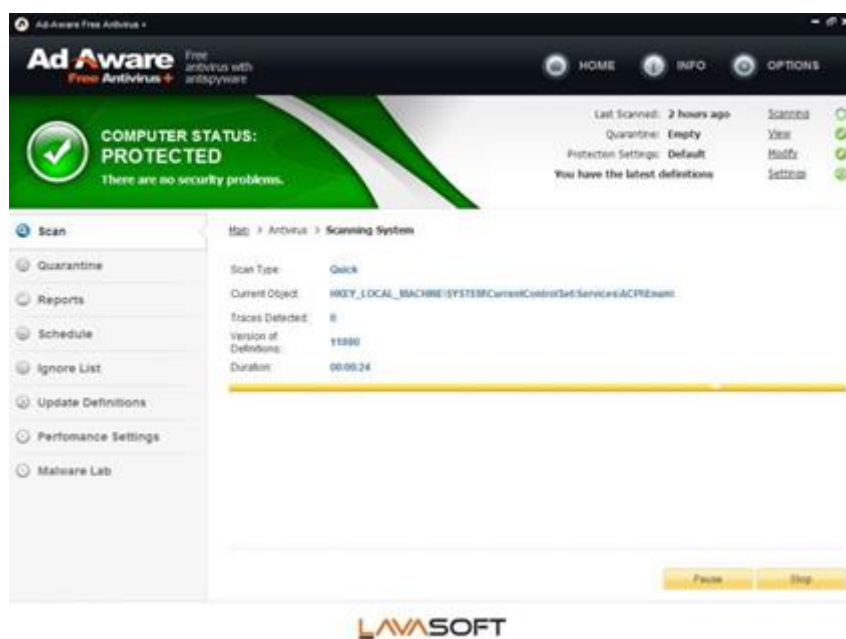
Ad-Aware Free Antivirus +

Ad Aware Free Antivirus+ Free antivirus with antispyware

HOME INFO OPTIONS

COMPUTER STATUS: PROTECTED
There are no security problems.

Last Scanned: 2 hours ago Scanning
Quarantine: Empty View
Protection Settings: Default Modify
You have the latest definitions Settings

Scan
Quarantine
Reports
Schedule
Ignore List
Update Definitions
Perfomance Settings
Malware Lab

Main > Antivirus > Scanning System

Scan Type: Quick
Current Object: HKEY_LOCAL_MACHINE\SYSTEM\CurrentControlSet\Services\ACPIEnum\
Traces Detected: 0
Version of Definitions: 11000
Duration: 00:00:24

Pause Stop

LAVASOFT